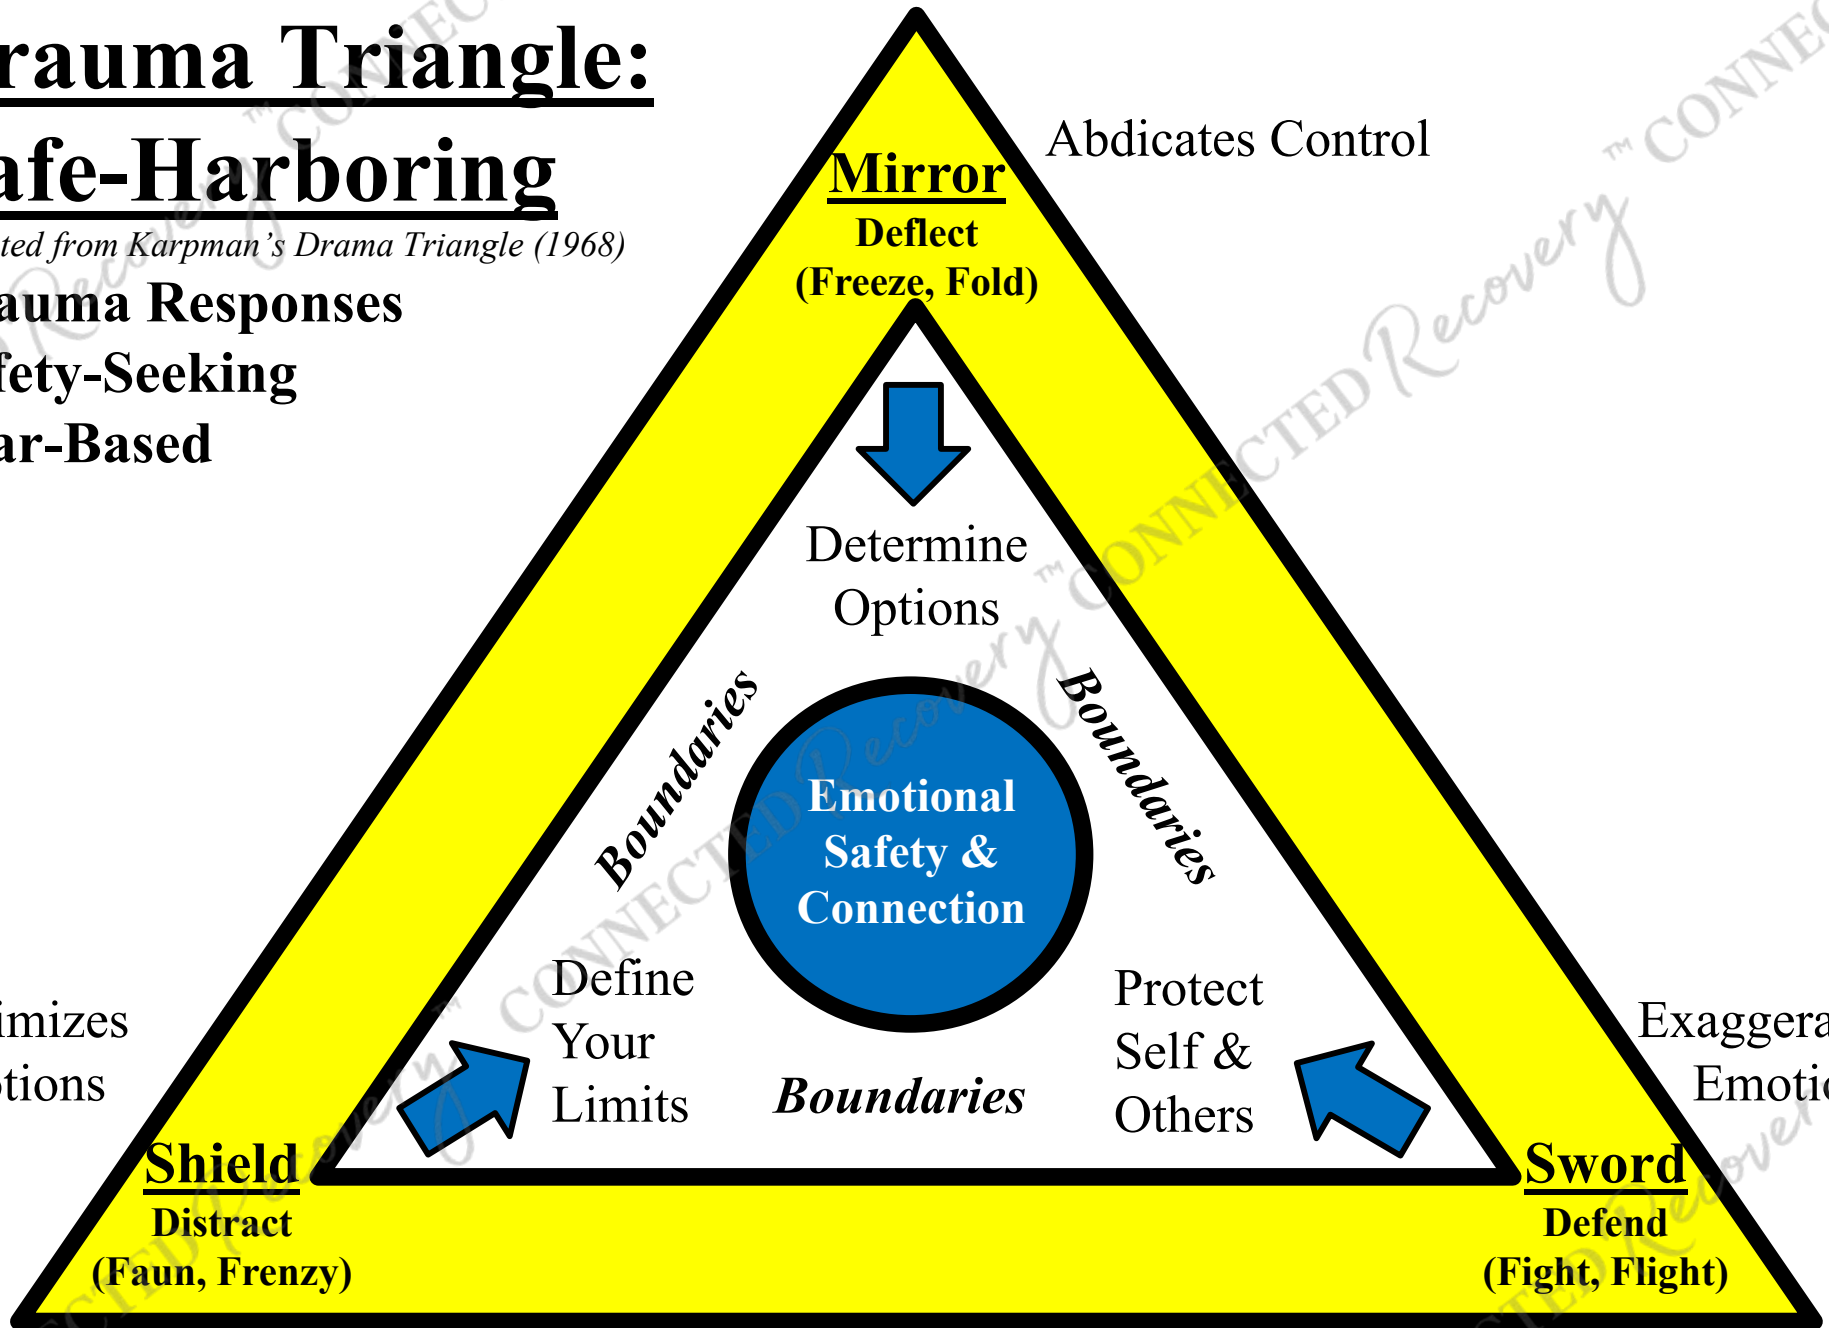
rauma Triangle:
afe-Harboring
ted from Karpman's Drama Triangle (1968)
auma Responses
fety-Seeking
ar-Based

Abdicates Control

Mirror
Deflect
(Freeze, Fold)

Determine Options

Boundaries

Boundaries

Emotional Safety & Connection

imizes
tions

Define Your Limits

Boundaries

Protect Self & Others

Exaggera
Emotic

Shield
Distract
(Faun, Frenzy)

Sword
Defend
(Fight, Flight)

™ CONNECTED Recovery